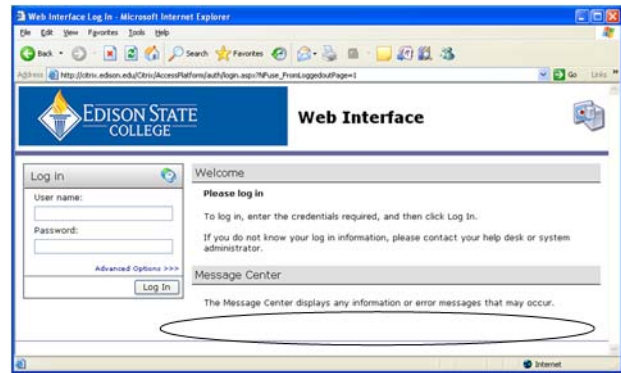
Web Interface Log In - Microsoft Internet Explorer

File Edit View Favorites Tools Help

Back Search Favorites

Address http://citrix.edison.edu/Citrix/AccessPlatform/auth/login.aspx?NFuse_FromLoggedoutPage=1 Go Links

EDISON STATE COLLEGE

Web Interface

Log In

User name:

Password:

Advanced Options >>>

Log In

Welcome

Please log in

To log in, enter the credentials required, and then click Log In.

If you do not know your log in information, please contact your help desk or system administrator.

Message Center

The Message Center displays any information or error messages that may occur.

Internet